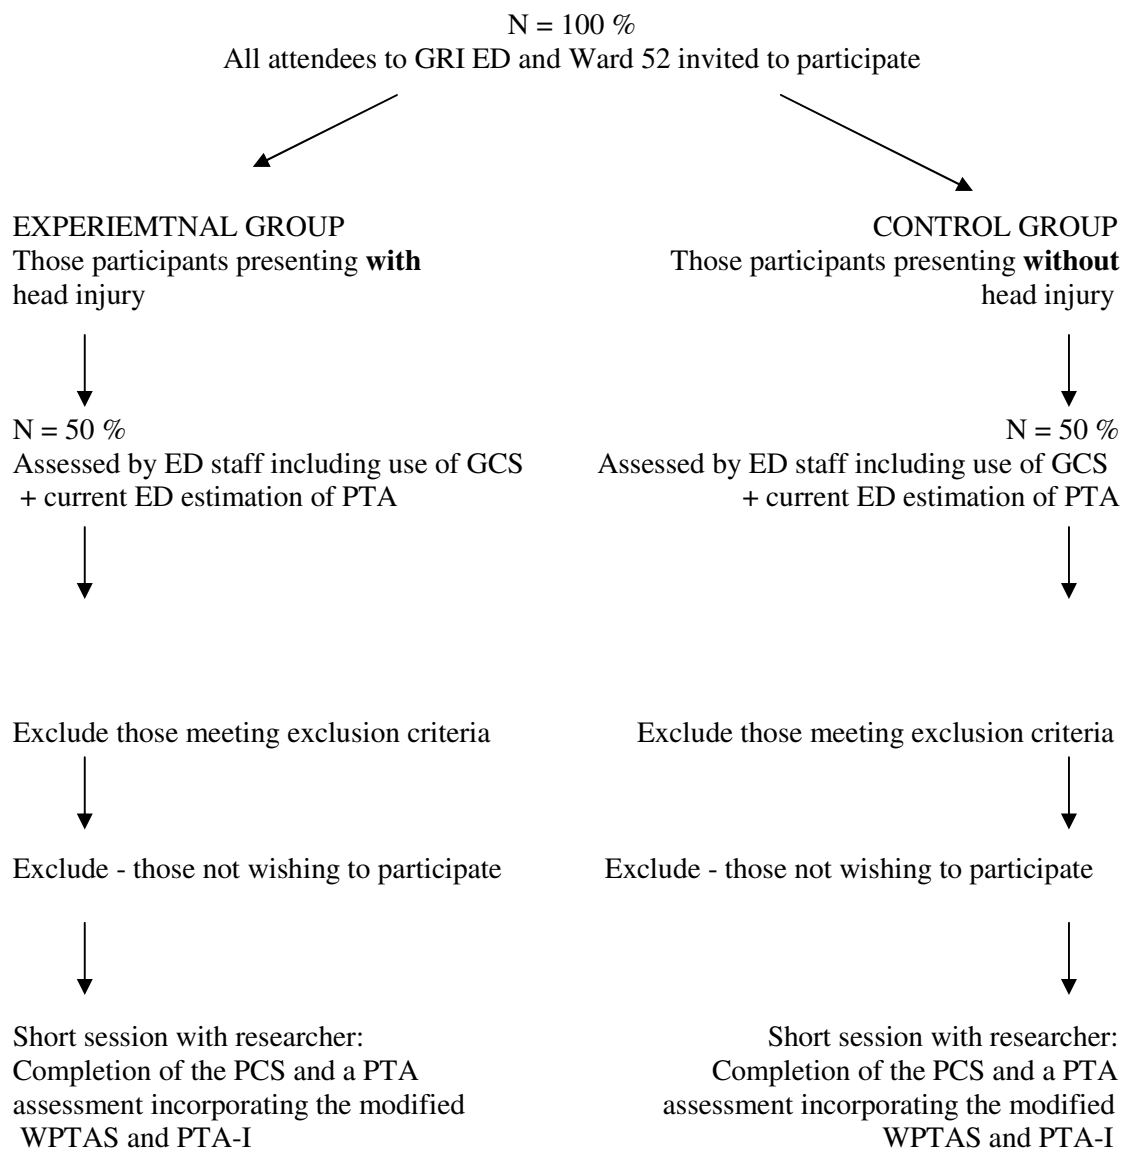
N = 100 %
All attendees to GRI ED and Ward 52 invited to participate

EXPERIEMTNAL GROUP
Those participants presenting **with** head injury

N = 50 %
Assessed by ED staff including use of GCS + current ED estimation of PTA

Exclude those meeting exclusion criteria

Exclude - those not wishing to participate

Short session with researcher:
Completion of the PCS and a PTA assessment incorporating the modified WPTAS and PTA-I

CONTROL GROUP
Those participants presenting **without** head injury

N = 50 %
Assessed by ED staff including use of GCS + current ED estimation of PTA

Exclude those meeting exclusion criteria

Exclude - those not wishing to participate

Short session with researcher:
Completion of the PCS and a PTA assessment incorporating the modified WPTAS and PTA-I